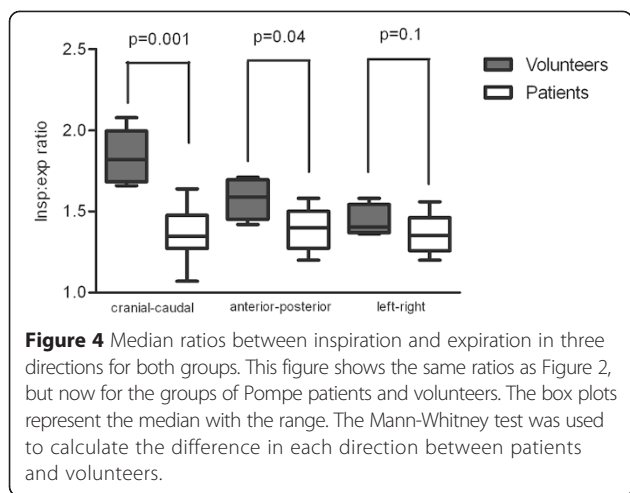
p=0.001
p=0.04
p=0.1

Volunteers
Patients

Insp:exp ratio

2.5
2.0
1.5
1.0

cranial-caudal
anterior-posterior
left-right

**Figure 4** Median ratios between inspiration and expiration in three directions for both groups. This figure shows the same ratios as Figure 2, but now for the groups of Pompe patients and volunteers. The box plots represent the median with the range. The Mann-Whitney test was used to calculate the difference in each direction between patients and volunteers.